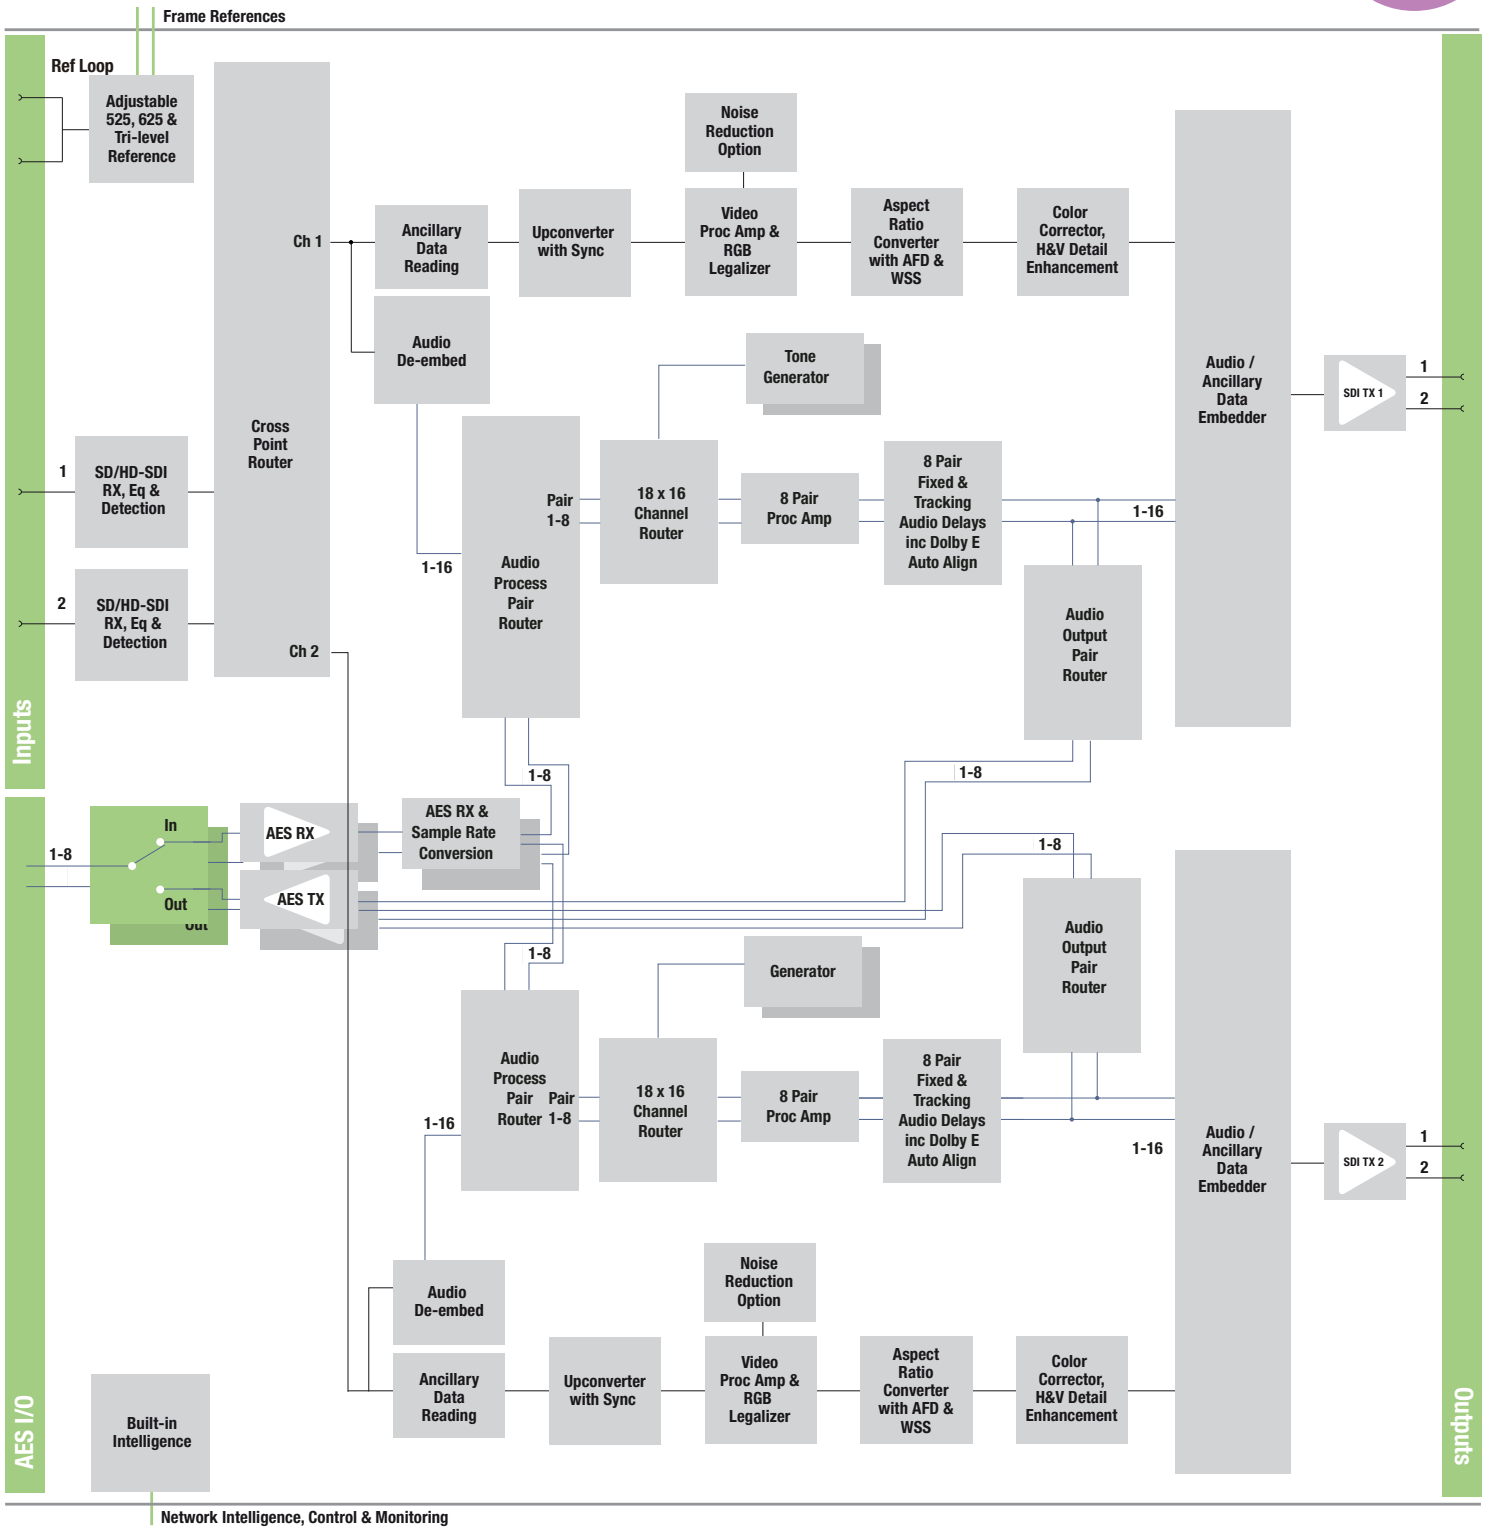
Frame References

Ref Loop

Adjustable 525, 625 & Tri-level Reference

Cross Point Router

Ch 1

Ch 2

Ancillary Data Reading

Audio De-embed

Upconverter with Sync

Noise Reduction Option

Video Proc Amp & RGB Legalizer

Aspect Ratio Converter with AFD & WSS

Color Corrector, H&V Detail Enhancement

Tone Generator

Audio / Ancillary Data Embedder

SDI TX 1

1

2

1

SD/HD-SDI RX, Eq & Detection

2

SD/HD-SDI RX, Eq & Detection

Pair 1-8

Audio Process Pair Router

1-16

18 x 16 Channel Router

8 Pair Proc Amp

8 Pair Fixed & Tracking Audio Delays inc Dolby E Auto Align

1-16

Audio Output Pair Router

1-8

1-8

Inputs

1-8

In

Out

Out

AES RX

AES TX

AES RX & Sample Rate Conversion

1-8

1-8

Generator

Audio Output Pair Router

Audio Process Pair Router

Pair 1-8

1-16

18 x 16 Channel Router

8 Pair Proc Amp

8 Pair Fixed & Tracking Audio Delays inc Dolby E Auto Align

1-16

Audio / Ancillary Data Embedder

SDI TX 2

1

2

Audio De-embed

Ancillary Data Reading

Upconverter with Sync

Noise Reduction Option

Video Proc Amp & RGB Legalizer

Aspect Ratio Converter with AFD & WSS

Color Corrector, H&V Detail Enhancement

AES I/O

Built-in Intelligence

Outputs

Network Intelligence, Control & Monitoring